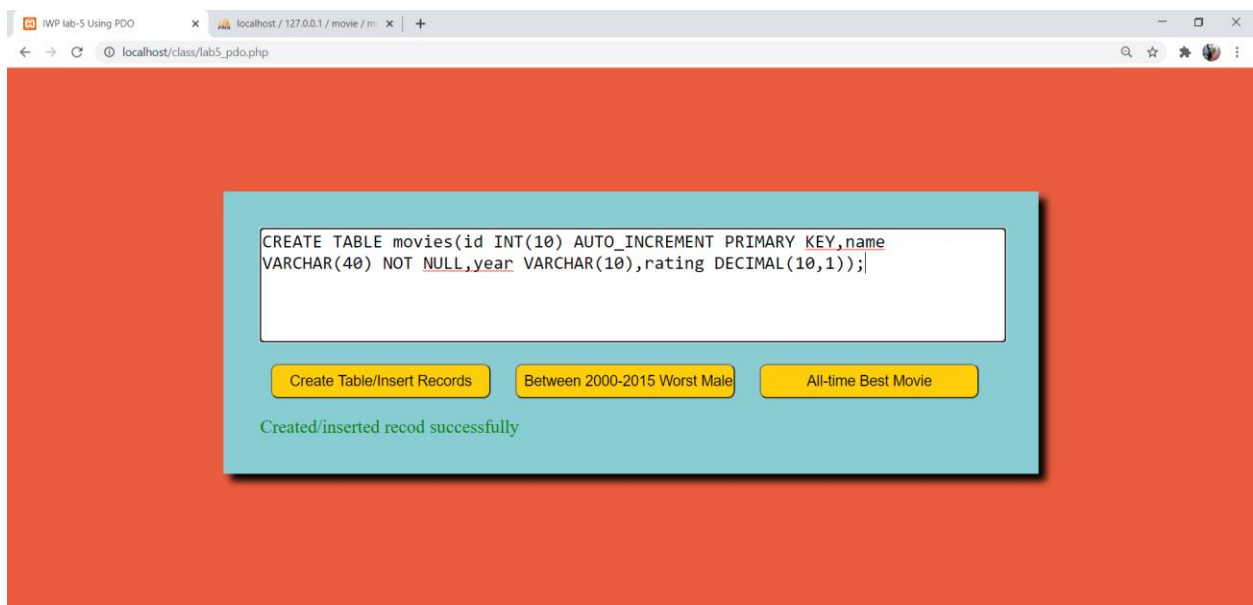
IWP lab-5 Using PDO
localhost / 127.0.0.1 / movie / m
localhost/class/lab5_pdo.php

CREATE TABLE movies(id INT(10) AUTO_INCREMENT PRIMARY KEY,name VARCHAR(40) NOT NULL,year VARCHAR(10),rating DECIMAL(10,1));

Create Table/Insert Records
Between 2000-2015 Worst Male
All-time Best Movie

Created/inserted recod successfully